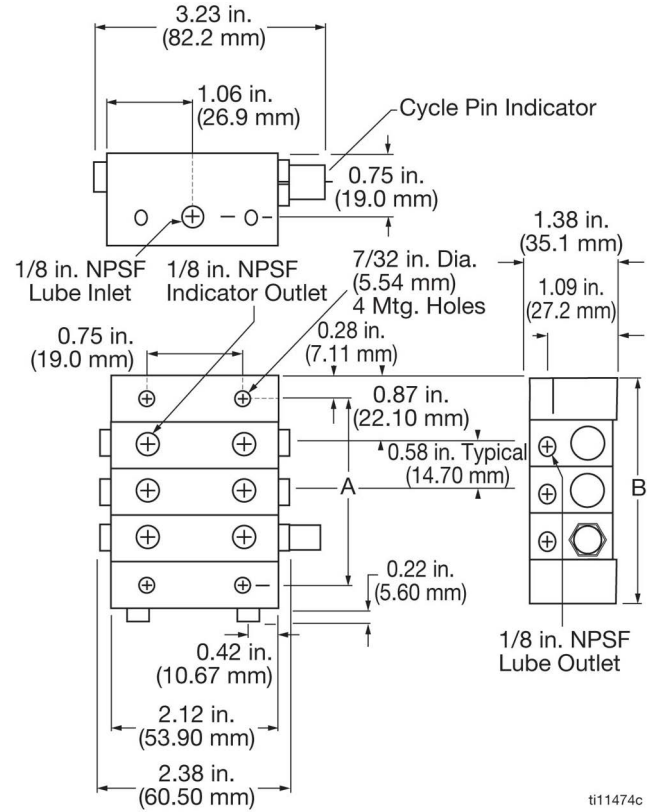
3.23 in.
(82.2 mm)

1.06 in.
(26.9 mm)

Cycle Pin Indicator

0.75 in.
(19.0 mm)

1.38 in.
(35.1 mm)

1.09 in.
(27.2 mm)

1/8 in. NPSF
Lube Inlet

1/8 in. NPSF
Indicator Outlet

7/32 in. Dia.
(5.54 mm)
4 Mtg. Holes

0.75 in.
(19.0 mm)

0.28 in.
(7.11 mm)

0.87 in.
(22.10 mm)

0.58 in. Typical
(14.70 mm)

A

B

0.22 in.
(5.60 mm)

0.42 in.
(10.67 mm)

1/8 in. NPSF
Lube Outlet

2.12 in.
(53.90 mm)

2.38 in.
(60.50 mm)

ti11474c